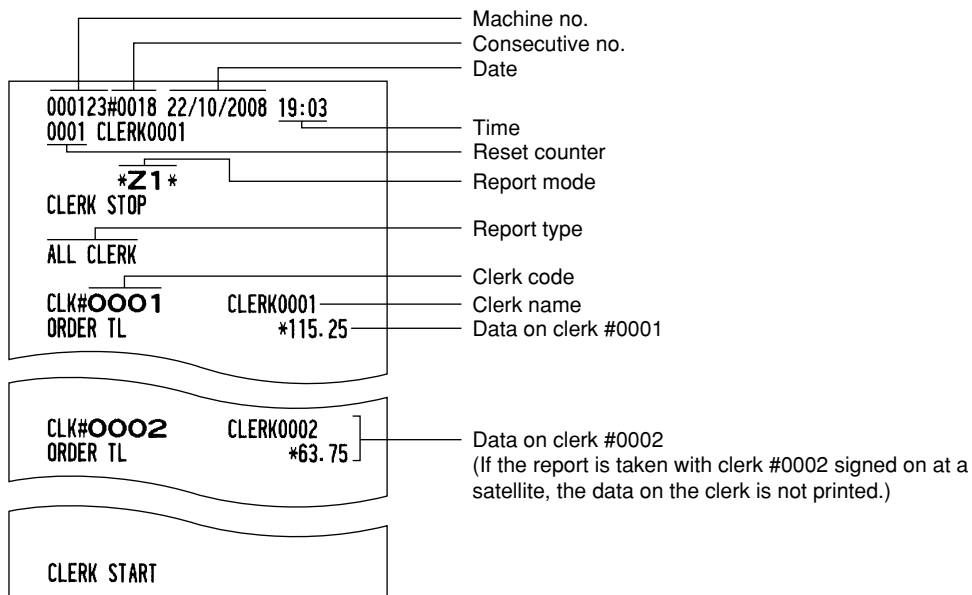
000123#0018 22/10/2008 19:03
0001 CLERK0001

*Z1*
CLERK STOP

ALL CLERK

CLK#0001 CLERK0001
ORDER TL *115.25

CLK#0002 CLERK0002
ORDER TL *63.75

CLERK START

Machine no.
Consecutive no.
Date
Time
Reset counter
Report mode
Report type
Clerk code
Clerk name
Data on clerk #0001

Data on clerk #0002
(If the report is taken with clerk #0002 signed on at a satellite, the data on the clerk is not printed.)